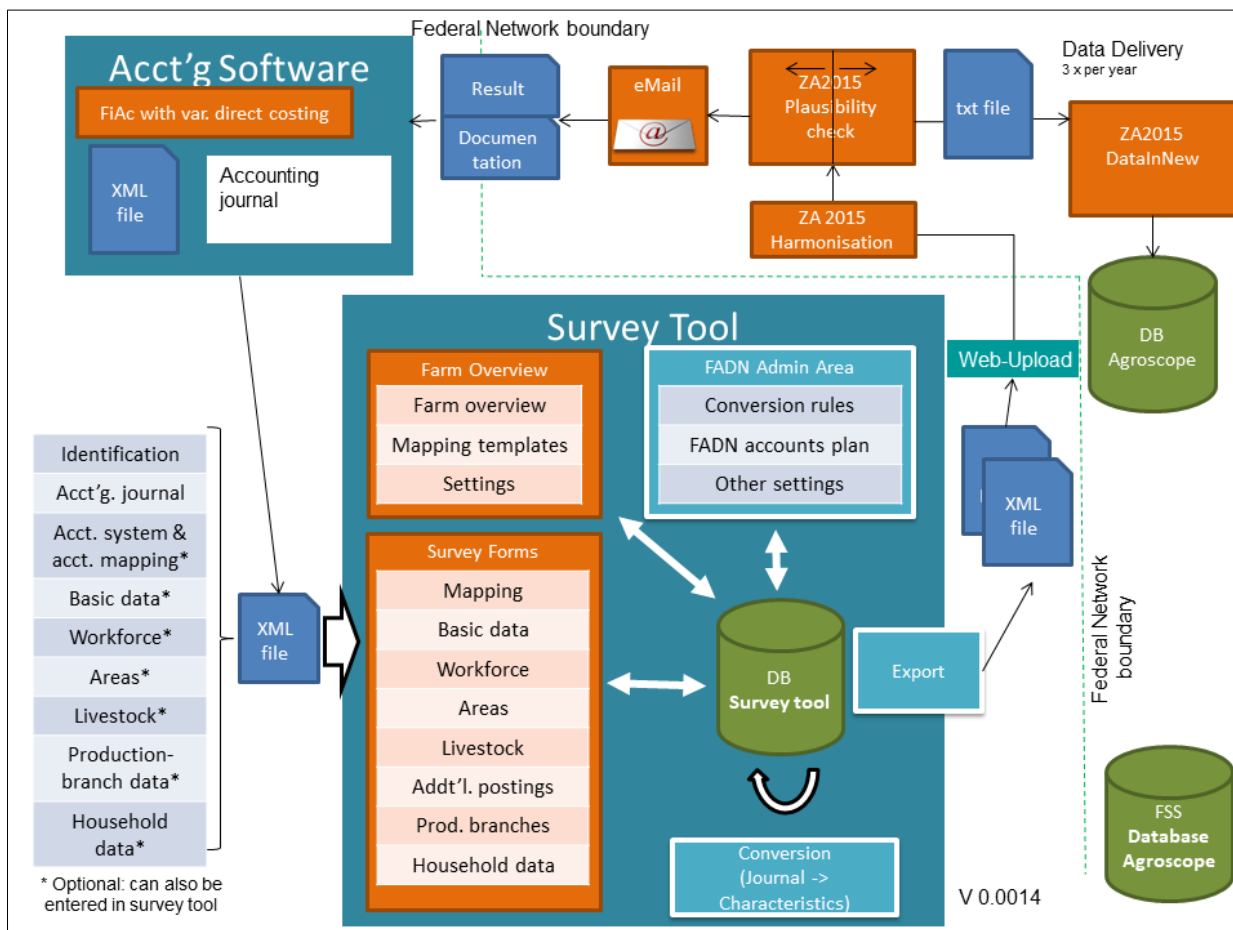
Federal Network boundary

Acct'g Software

FiAc with var. direct costing

XML file

Accounting journal

Result

Documentation

eMail

ZA2015 Plausibility check

txt file

Data Delivery
3 x per year

ZA2015 DataInNew

ZA 2015 Harmonisation

DB Agroscope

Survey Tool

Farm Overview

Farm overview

Mapping templates

Settings

FADN Admin Area

Conversion rules

FADN accounts plan

Other settings

Web-Upload

XML file

Identification

Acct'g. journal

Acct. system & acct. mapping*

Basic data*

Workforce*

Areas*

Livestock*

Production-branch data*

Household data*

* Optional: can also be entered in survey tool

XML file

Survey Forms

Mapping

Basic data

Workforce

Areas

Livestock

Addt'l. postings

Prod. branches

Household data

DB
Survey tool

Export

Federal Network boundary

FSS
Database Agroscope

Conversion (Journal -> Characteristics)

V 0.0014